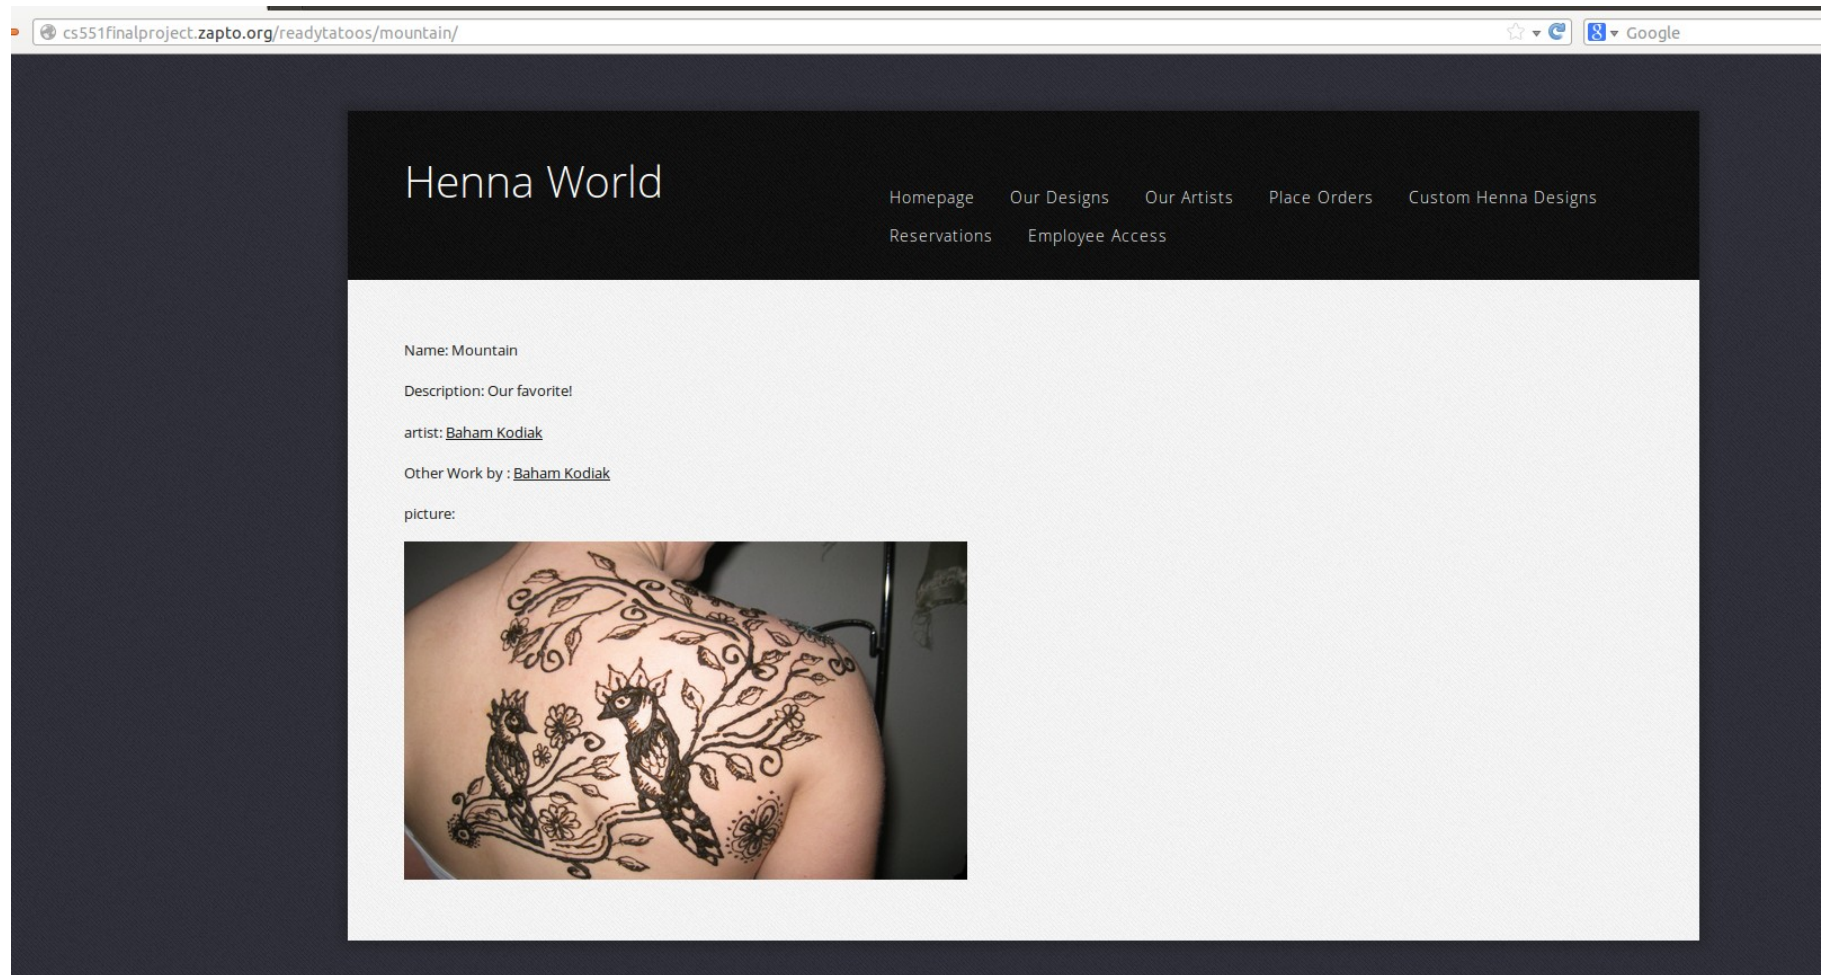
cs551finalproject.zapto.org/readytatoos/mountain/

Google

Henna World

Homepage Our Designs Our Artists Place Orders Custom Henna Designs Reservations Employee Access

Name: Mountain

Description: Our favorite!

artist: Baham Kodiak

Other Work by : Baham Kodiak

picture: